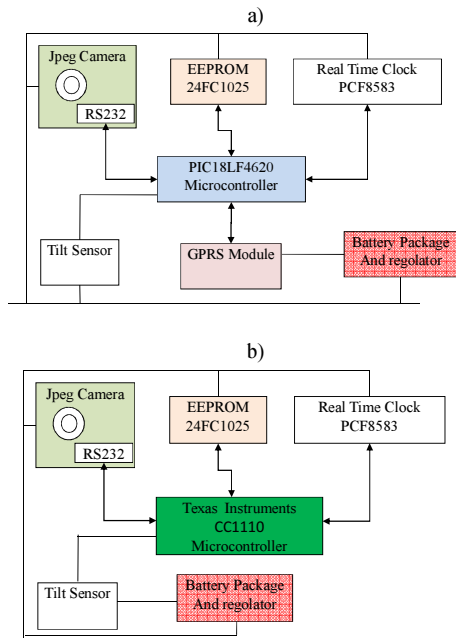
a)

Jpeg Camera

RS232

EEPROM
24FC1025

Real Time Clock
PCF8583

PIC18LF4620
Microcontroller

Tilt Sensor

GPRS Module

Battery Package
And regolator

b)

Jpeg Camera

RS232

EEPROM
24FC1025

Real Time Clock
PCF8583

Texas Instruments
CC1110
Microcontroller

Tilt Sensor

Battery Package
And regolator